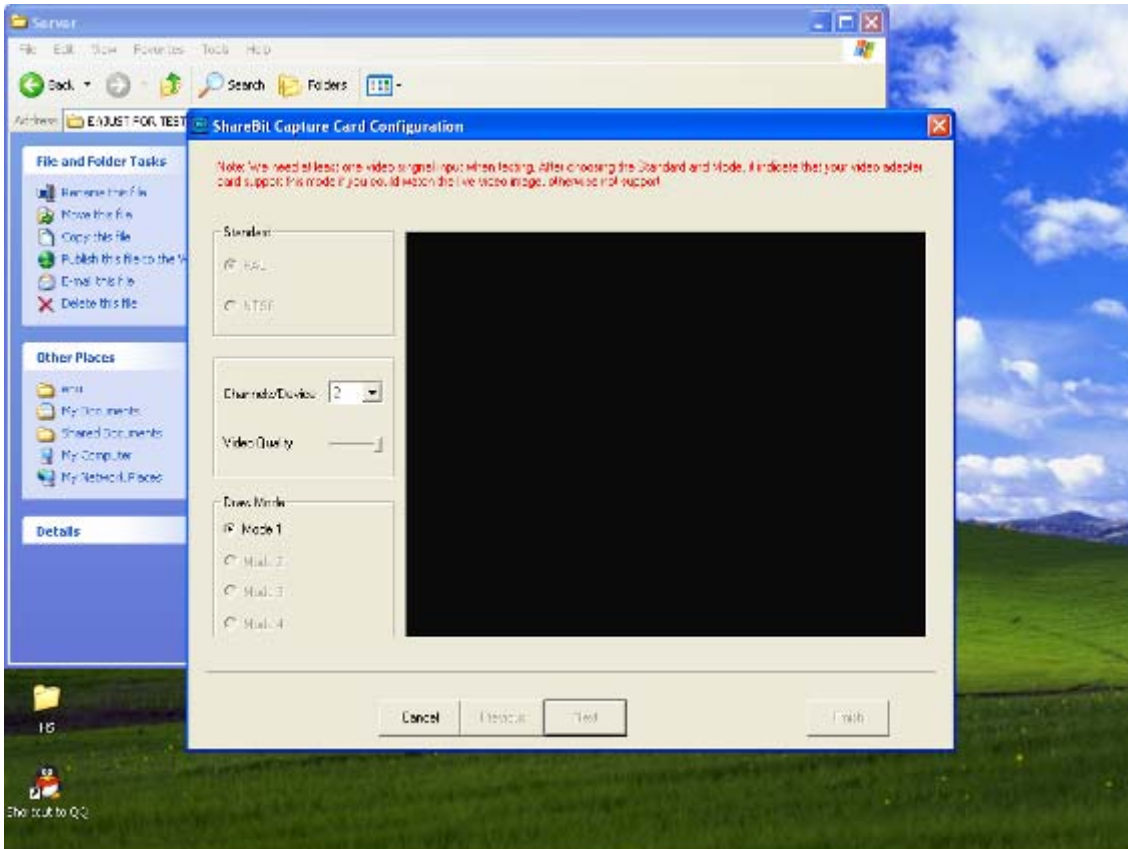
Server

File Edit View Favorites Tools Help

Back Search Folders

Address E:\JUST FOR TEST

File and Folder Tasks

Rename this file
Move this file
Copy this file
Publish this file to the W
E-mail this file
Delete this file

Other Places

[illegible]
My Documents
Shared Documents
My Computer
My Network Places

Details

ShareBit Capture Card Configuration

Note: We need at least one video signal input when testing. After choosing the Standard and Mode, it indicate that your video adapter card support this mode if you could watch the live video image, otherwise not support

Standard
PAL
NTSC

Channels/Device 2

Video Quality

Draw Mode
Mode 1
Mode 2
Mode 3
Mode 4

Cancel Previous Test Finish

IIS

Shortcut to QQ